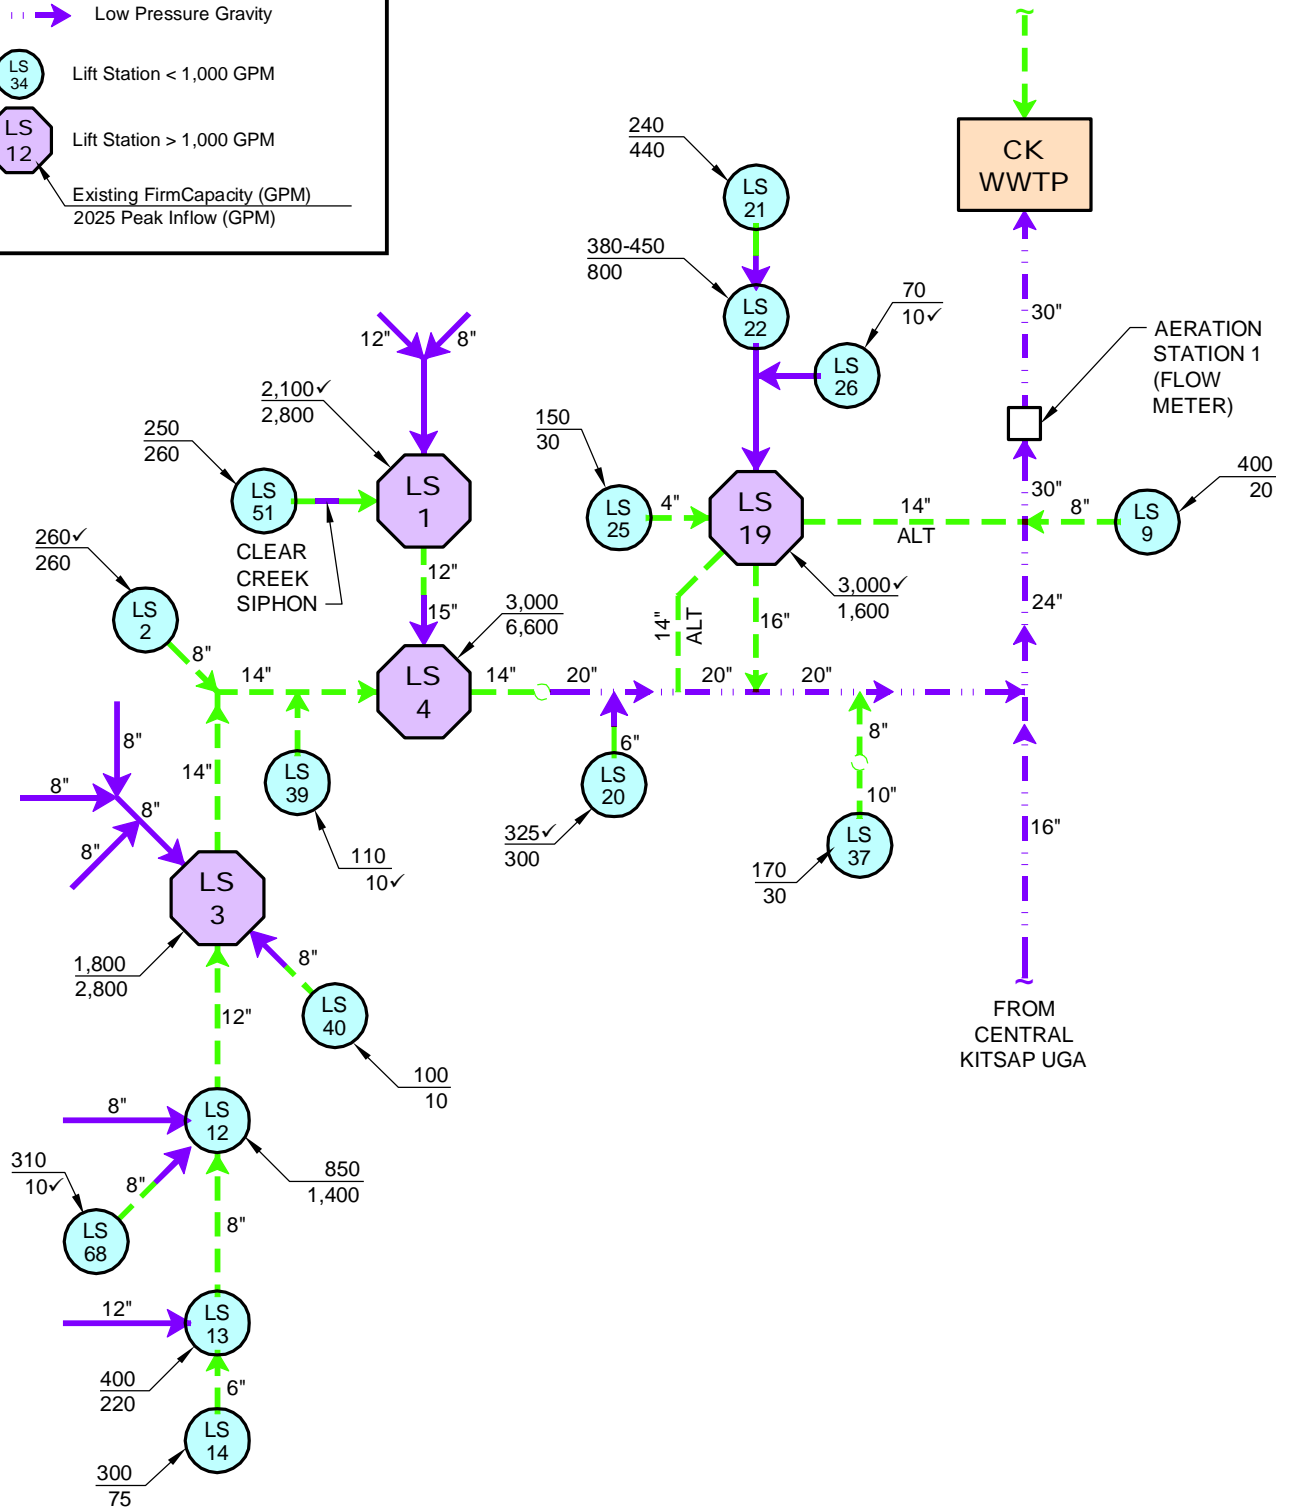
Low Pressure Gravity
LS 34 Lift Station < 1,000 GPM
LS 12 Lift Station > 1,000 GPM
Existing FirmCapacity (GPM)
2025 Peak Inflow (GPM)

~
CK WWTP

240
440
LS 21

380-450
800
LS 22

70
10✓
LS 26

30"

AERATION STATION 1 (FLOW METER)

12" 8"

2,100✓
2,800
LS 1

250
260
LS 51

CLEAR CREEK SIPHON

150
30
LS 25
4"
LS 19

14"
ALT

30"
8"
LS 9
400
20

260✓
260
LS 2

12"
15"
3,000
6,600
LS 4

14"
ALT
16"
3,000✓
1,600

24"

8"
14"
14"
20"
20"
20"

LS 39
6"
LS 20
8"
10"
LS 37

8"
8"
8"
14"
8"
110
10✓
325✓
300
170
30
16"

LS 3
1,800
2,800
8"
LS 40
100
10

12"

~
FROM CENTRAL KITSAP UGA

8"
LS 12
850
1,400

310
10✓
8"
LS 68
8"

12"
LS 13
400
220
6"
LS 14
300
75